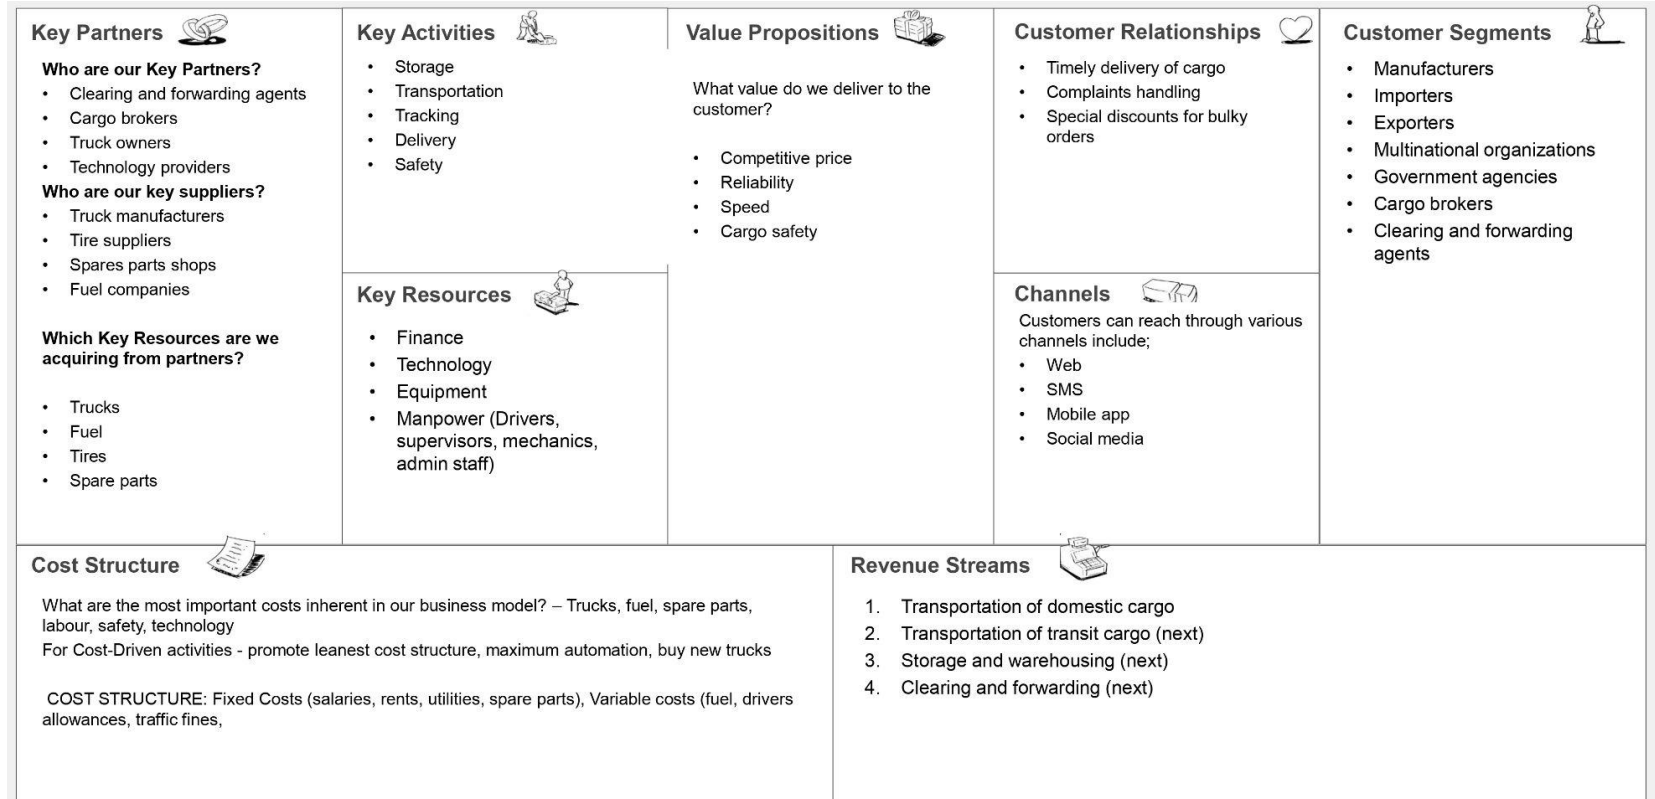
Key Partners

**Who are our Key Partners?**
- Clearing and forwarding agents
- Cargo brokers
- Truck owners
- Technology providers

**Who are our key suppliers?**
- Truck manufacturers
- Tire suppliers
- Spares parts shops
- Fuel companies

**Which Key Resources are we acquiring from partners?**

- Trucks
- Fuel
- Tires
- Spare parts

Key Activities
- Storage
- Transportation
- Tracking
- Delivery
- Safety

Key Resources
- Finance
- Technology
- Equipment
- Manpower (Drivers, supervisors, mechanics, admin staff)

Value Propositions

What value do we deliver to the customer?

- Competitive price
- Reliability
- Speed
- Cargo safety

Customer Relationships
- Timely delivery of cargo
- Complaints handling
- Special discounts for bulky orders

Channels

Customers can reach through various channels include;
- Web
- SMS
- Mobile app
- Social media

Customer Segments
- Manufacturers
- Importers
- Exporters
- Multinational organizations
- Government agencies
- Cargo brokers
- Clearing and forwarding agents

Cost Structure

What are the most important costs inherent in our business model? – Trucks, fuel, spare parts, labour, safety, technology
For Cost-Driven activities - promote leanest cost structure, maximum automation, buy new trucks

COST STRUCTURE: Fixed Costs (salaries, rents, utilities, spare parts), Variable costs (fuel, drivers allowances, traffic fines,

Revenue Streams

1. Transportation of domestic cargo
2. Transportation of transit cargo (next)
3. Storage and warehousing (next)
4. Clearing and forwarding (next)